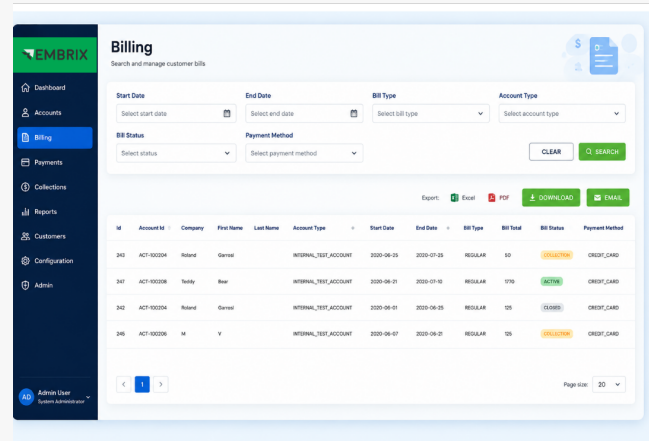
EMBRIX

Dashboard
Accounts
Billing
Payments
Collections
Reports
Customers
Configuration
Admin

AD Admin User
System Administrator

Billing
Search and manage customer bills

Start Date
Select start date
End Date
Select end date
Bill Type
Select bill type
Account Type
Select account type
Bill Status
Select status
Payment Method
Select payment method

CLEAR
SEARCH

Export: Excel PDF
DOWNLOAD
EMAIL

| Id | Account Id | Company | First Name | Last Name | Account Type | Start Date | End Date | Bill Type | Bill Total | Bill Status | Payment Method |
|---|---|---|---|---|---|---|---|---|---|---|---|
| 343 | ACT-100204 | Roland | Garrosi | | INTERNAL_TEST_ACCOUNT | 2020-06-25 | 2020-07-25 | REGULAR | 50 | COLLECTION | CREDIT_CARD |
| 347 | ACT-100208 | Teddy | Bear | | INTERNAL_TEST_ACCOUNT | 2020-06-21 | 2020-07-10 | REGULAR | 1770 | ACTIVE | CREDIT_CARD |
| 342 | ACT-100204 | Roland | Garrosi | | INTERNAL_TEST_ACCOUNT | 2020-06-01 | 2020-06-25 | REGULAR | 125 | CLOSED | CREDIT_CARD |
| 346 | ACT-100206 | M | V | | INTERNAL_TEST_ACCOUNT | 2020-06-07 | 2020-06-21 | REGULAR | 125 | COLLECTION | CREDIT_CARD |

1

Page size: 20